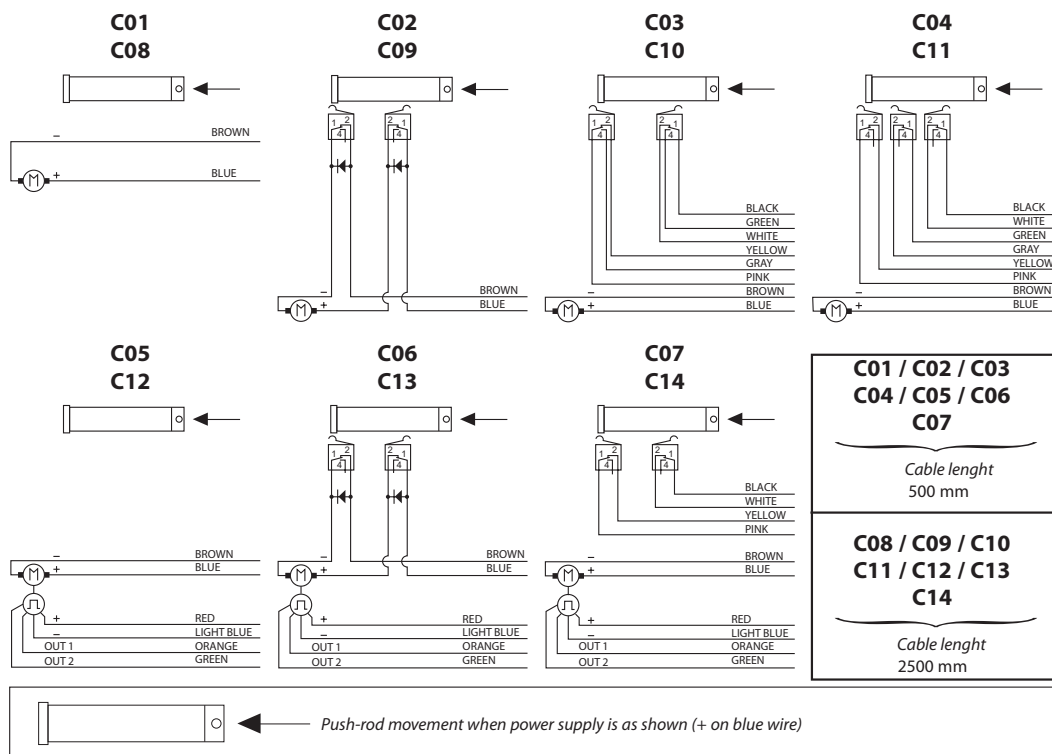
C01
C08

–
BROWN
M
+
BLUE

C02
C09

1 2
4
2 1
4

–
BROWN
M
+
BLUE

C03
C10

1 2
4
2 1
4

BLACK
GREEN
WHITE
YELLOW
GRAY
PINK
–
BROWN
M
+
BLUE

C04
C11

2 1
4
2 1
4
2 1
4

BLACK
WHITE
GREEN
GRAY
YELLOW
PINK
–
BROWN
M
+
BLUE

C05
C12

–
BROWN
M
+
BLUE
+
RED
–
LIGHT BLUE
OUT 1
ORANGE
OUT 2
GREEN

C06
C13

1 2
4
2 1
4

–
BROWN
M
+
BLUE
+
RED
–
LIGHT BLUE
OUT 1
ORANGE
OUT 2
GREEN

C07
C14

1 2
4
2 1
4

BLACK
WHITE
YELLOW
PINK
–
BROWN
M
+
BLUE
+
RED
–
LIGHT BLUE
OUT 1
ORANGE
OUT 2
GREEN

C01 / C02 / C03
C04 / C05 / C06
C07

Cable lenght
500 mm

C08 / C09 / C10
C11 / C12 / C13
C14

Cable lenght
2500 mm

Push-rod movement when power supply is as shown (+ on blue wire)